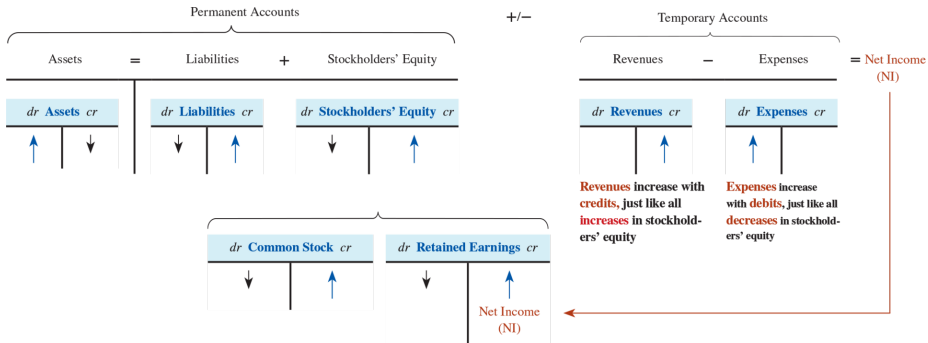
Permanent Accounts

+/−

Temporary Accounts

Assets = Liabilities + Stockholders' Equity

Revenues − Expenses = Net Income (NI)

dr Assets cr

dr Liabilities cr

dr Stockholders' Equity cr

dr Revenues cr

dr Expenses cr

Revenues increase with credits, just like all increases in stockholders' equity

Expenses increase with debits, just like all decreases in stockholders' equity

dr Common Stock cr

dr Retained Earnings cr

Net Income (NI)